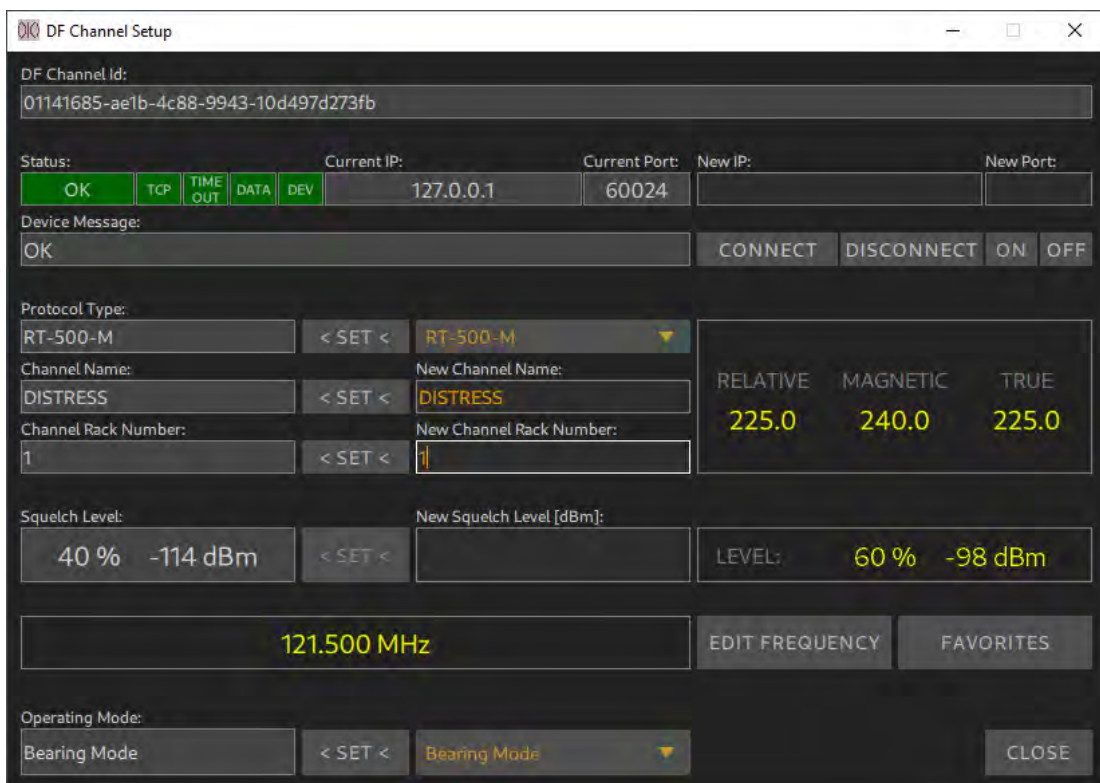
DF Channel Setup

DF Channel Id:
01141685-ae1b-4c88-9943-10d497d273fb

Status:
OK TCP TIME OUT DATA DEV
Current IP:
127.0.0.1
Current Port:
60024
New IP:
New Port:

Device Message:
OK
CONNECT DISCONNECT ON OFF

Protocol Type:
RT-500-M
< SET <
RT-500-M

Channel Name:
DISTRESS
< SET <
New Channel Name:
DISTRESS

Channel Rack Number:
1
< SET <
New Channel Rack Number:
1

RELATIVE MAGNETIC TRUE
225.0 240.0 225.0

Squelch Level:
40 % -114 dBm
< SET <
New Squelch Level [dBm]:

LEVEL: 60 % -98 dBm

121.500 MHz
EDIT FREQUENCY
FAVORITES

Operating Mode:
Bearing Mode
< SET <
Bearing Mode

CLOSE